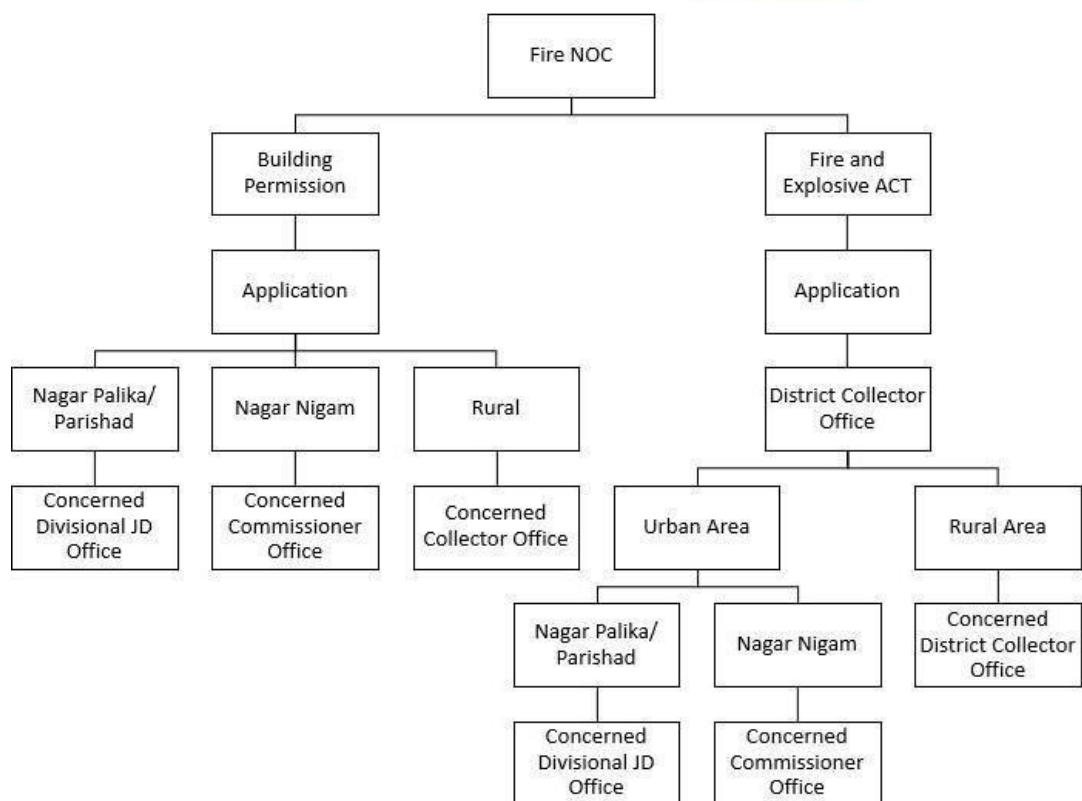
Fire NOC

Building Permission

Application

Nagar Palika/ Parishad

Concerned Divisional JD Office

Nagar Nigam

Concerned Commissioner Office

Rural

Concerned Collector Office

Fire and Explosive ACT

Application

District Collector Office

Urban Area

Nagar Palika/ Parishad

Concerned Divisional JD Office

Nagar Nigam

Concerned Commissioner Office

Rural Area

Concerned District Collector Office